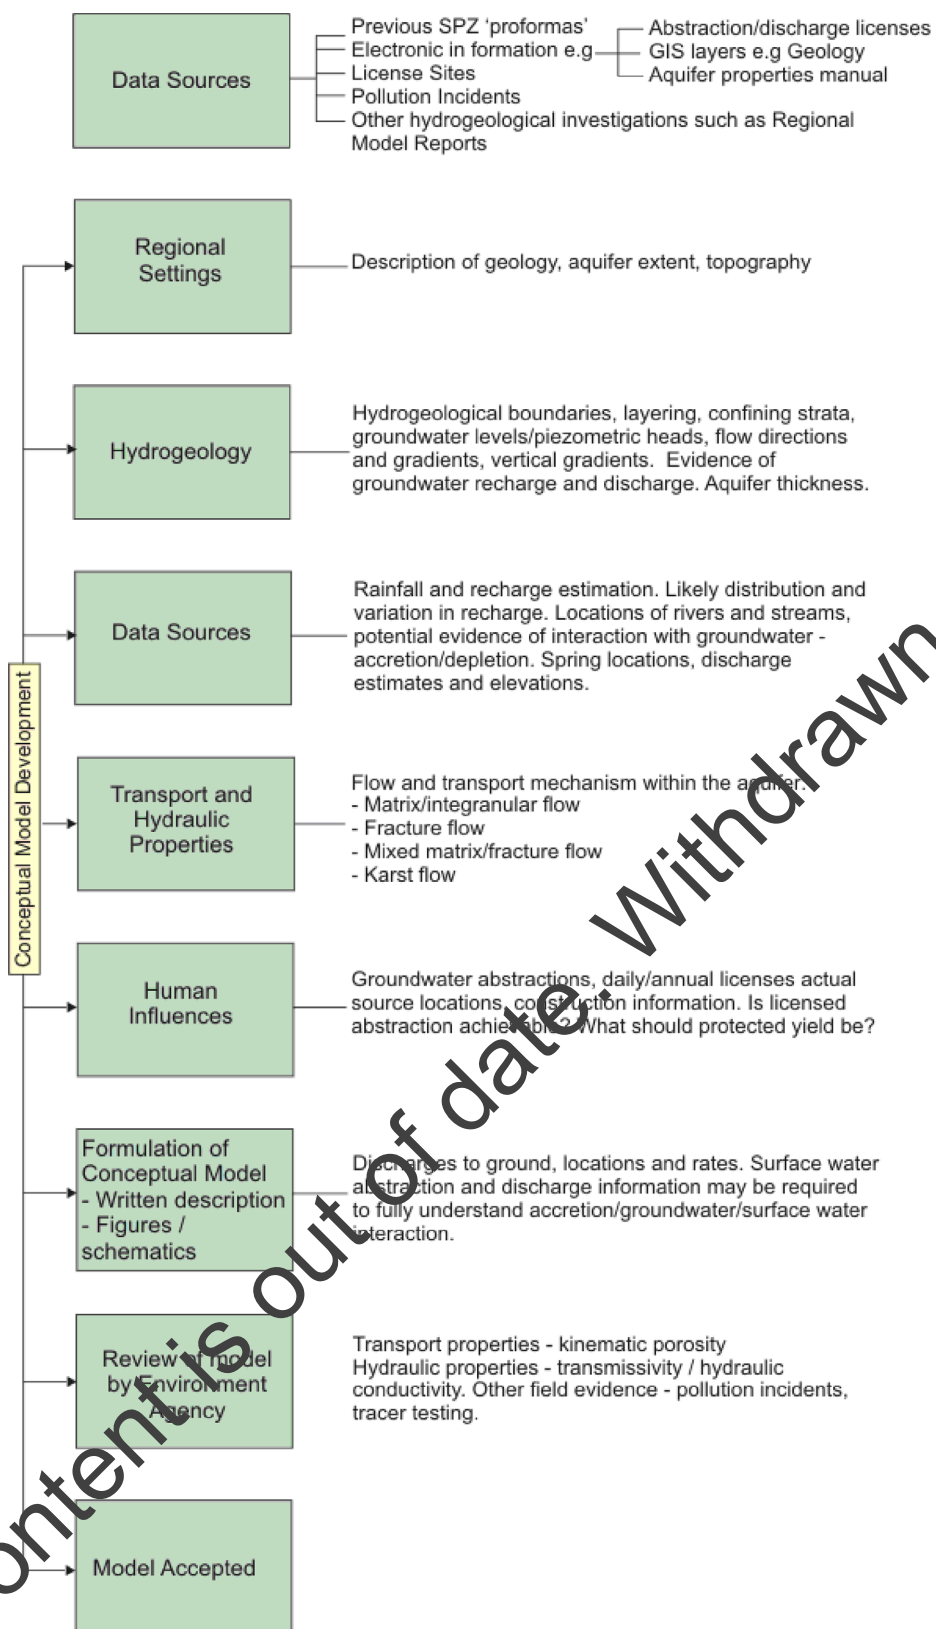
Data Sources

Previous SPZ 'proformas'
Electronic in formation e.g
License Sites
Pollution Incidents
Other hydrogeological investigations such as Regional Model Reports

Abstraction/discharge licenses
GIS layers e.g Geology
Aquifer properties manual

Conceptual Model Development

Regional Settings

Description of geology, aquifer extent, topography

Hydrogeology

Hydrogeological boundaries, layering, confining strata, groundwater levels/piezometric heads, flow directions and gradients, vertical gradients. Evidence of groundwater recharge and discharge. Aquifer thickness.

Data Sources

Rainfall and recharge estimation. Likely distribution and variation in recharge. Locations of rivers and streams, potential evidence of interaction with groundwater - accretion/depletion. Spring locations, discharge estimates and elevations.

Transport and Hydraulic Properties

Flow and transport mechanism within the aquifer:
- Matrix/integranular flow
- Fracture flow
- Mixed matrix/fracture flow
- Karst flow

Human Influences

Groundwater abstractions, daily/annual licenses actual source locations, construction information. Is licensed abstraction achievable? What should protected yield be?

Formulation of Conceptual Model
- Written description
- Figures / schematics

Discharges to ground, locations and rates. Surface water abstraction and discharge information may be required to fully understand accretion/groundwater/surface water interaction.

Review of model by Environment Agency

Transport properties - kinematic porosity
Hydraulic properties - transmissivity / hydraulic conductivity. Other field evidence - pollution incidents, tracer testing.

Model Accepted

Content is out of date. Withdrawn